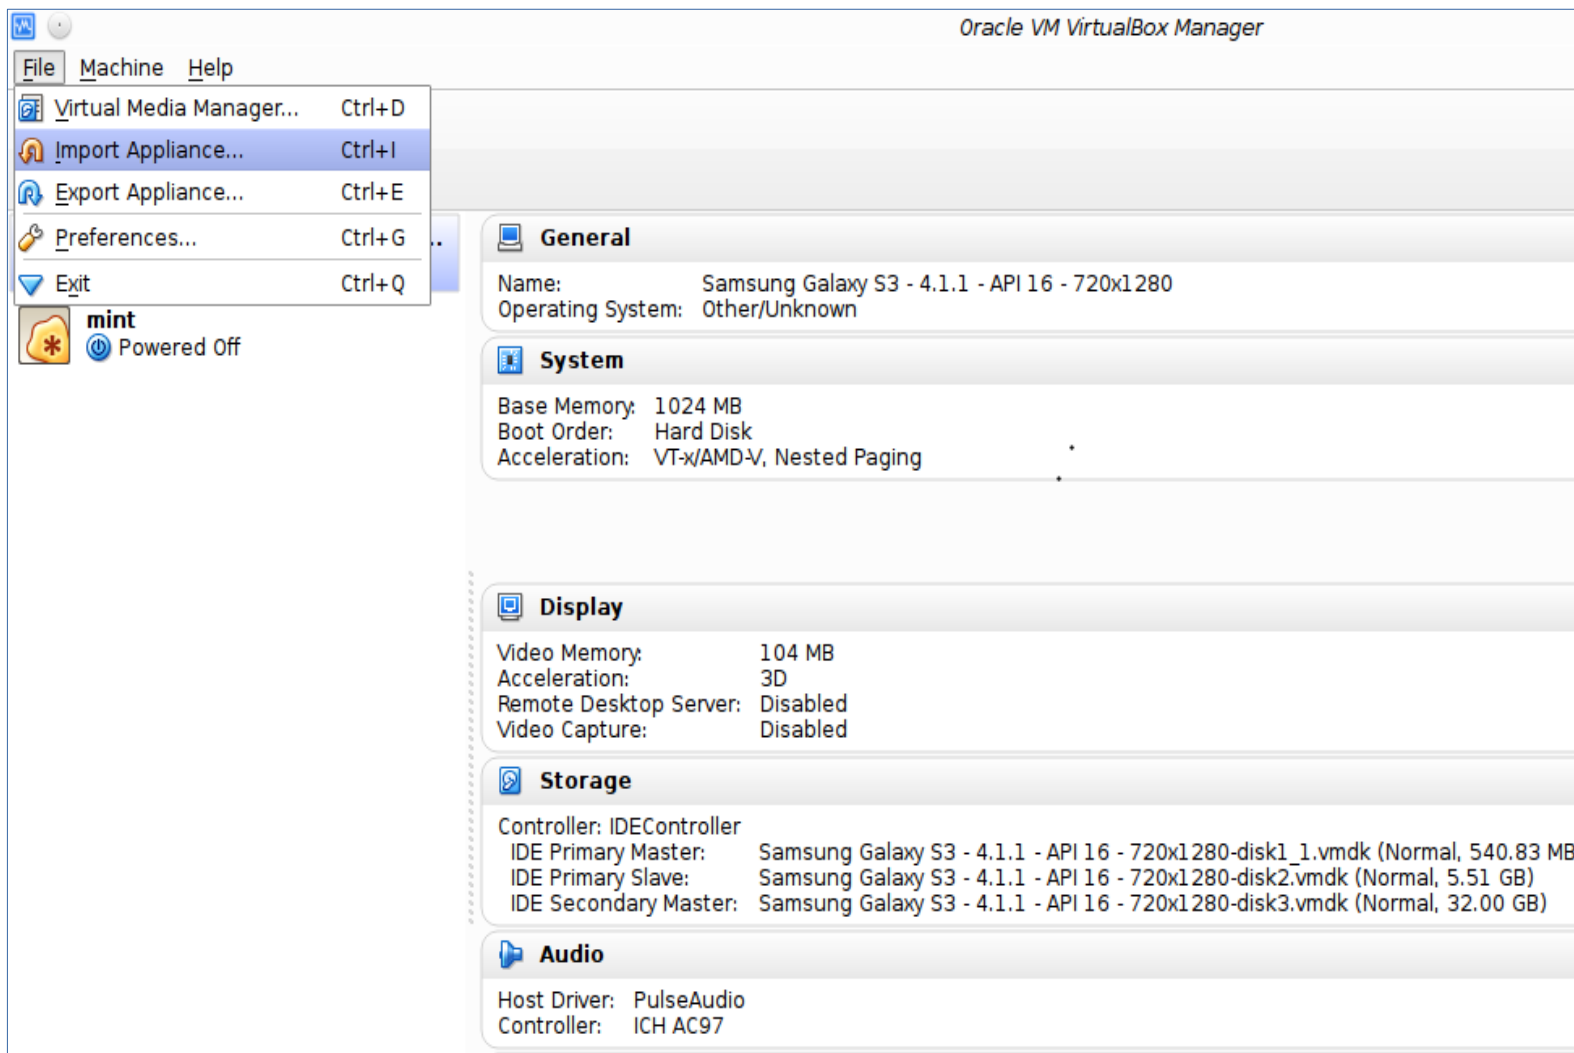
Oracle VM VirtualBox Manager

File Machine Help

Virtual Media Manager... Ctrl+D
Import Appliance... Ctrl+I
Export Appliance... Ctrl+E
Preferences... Ctrl+G
Exit Ctrl+Q

mint
Powered Off

General
Name: Samsung Galaxy S3 - 4.1.1 - API 16 - 720x1280
Operating System: Other/Unknown

System
Base Memory: 1024 MB
Boot Order: Hard Disk
Acceleration: VT-x/AMD-V, Nested Paging

Display
Video Memory: 104 MB
Acceleration: 3D
Remote Desktop Server: Disabled
Video Capture: Disabled

Storage
Controller: IDEController
IDE Primary Master: Samsung Galaxy S3 - 4.1.1 - API 16 - 720x1280-disk1_1.vmdk (Normal, 540.83 MB
IDE Primary Slave: Samsung Galaxy S3 - 4.1.1 - API 16 - 720x1280-disk2.vmdk (Normal, 5.51 GB)
IDE Secondary Master: Samsung Galaxy S3 - 4.1.1 - API 16 - 720x1280-disk3.vmdk (Normal, 32.00 GB)

Audio
Host Driver: PulseAudio
Controller: ICH AC97